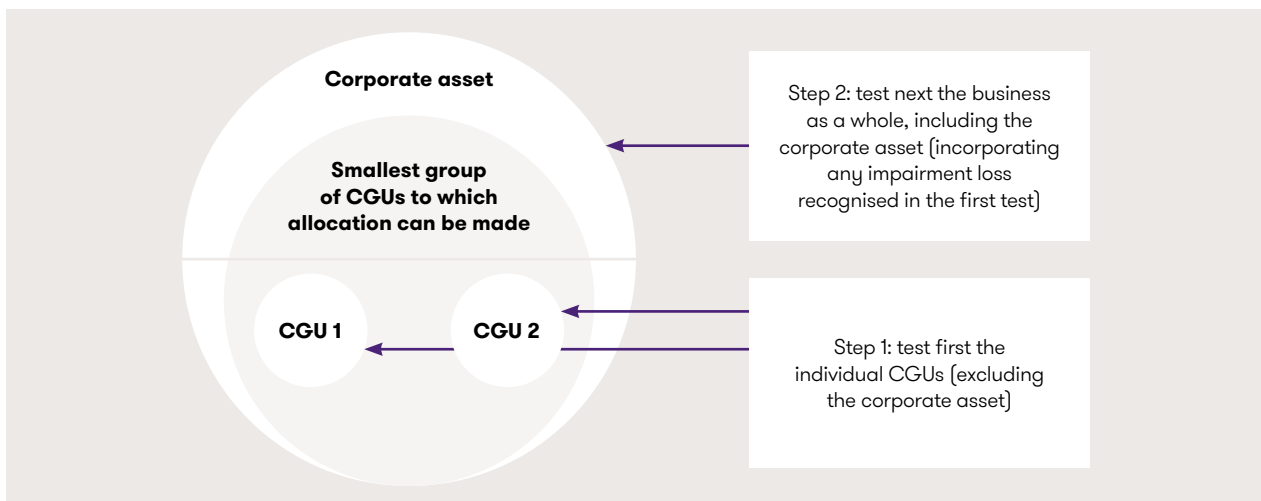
Corporate asset

Smallest group of CGUs to which allocation can be made

CGU 1

CGU 2

Step 2: test next the business as a whole, including the corporate asset (incorporating any impairment loss recognised in the first test)

Step 1: test first the individual CGUs (excluding the corporate asset)